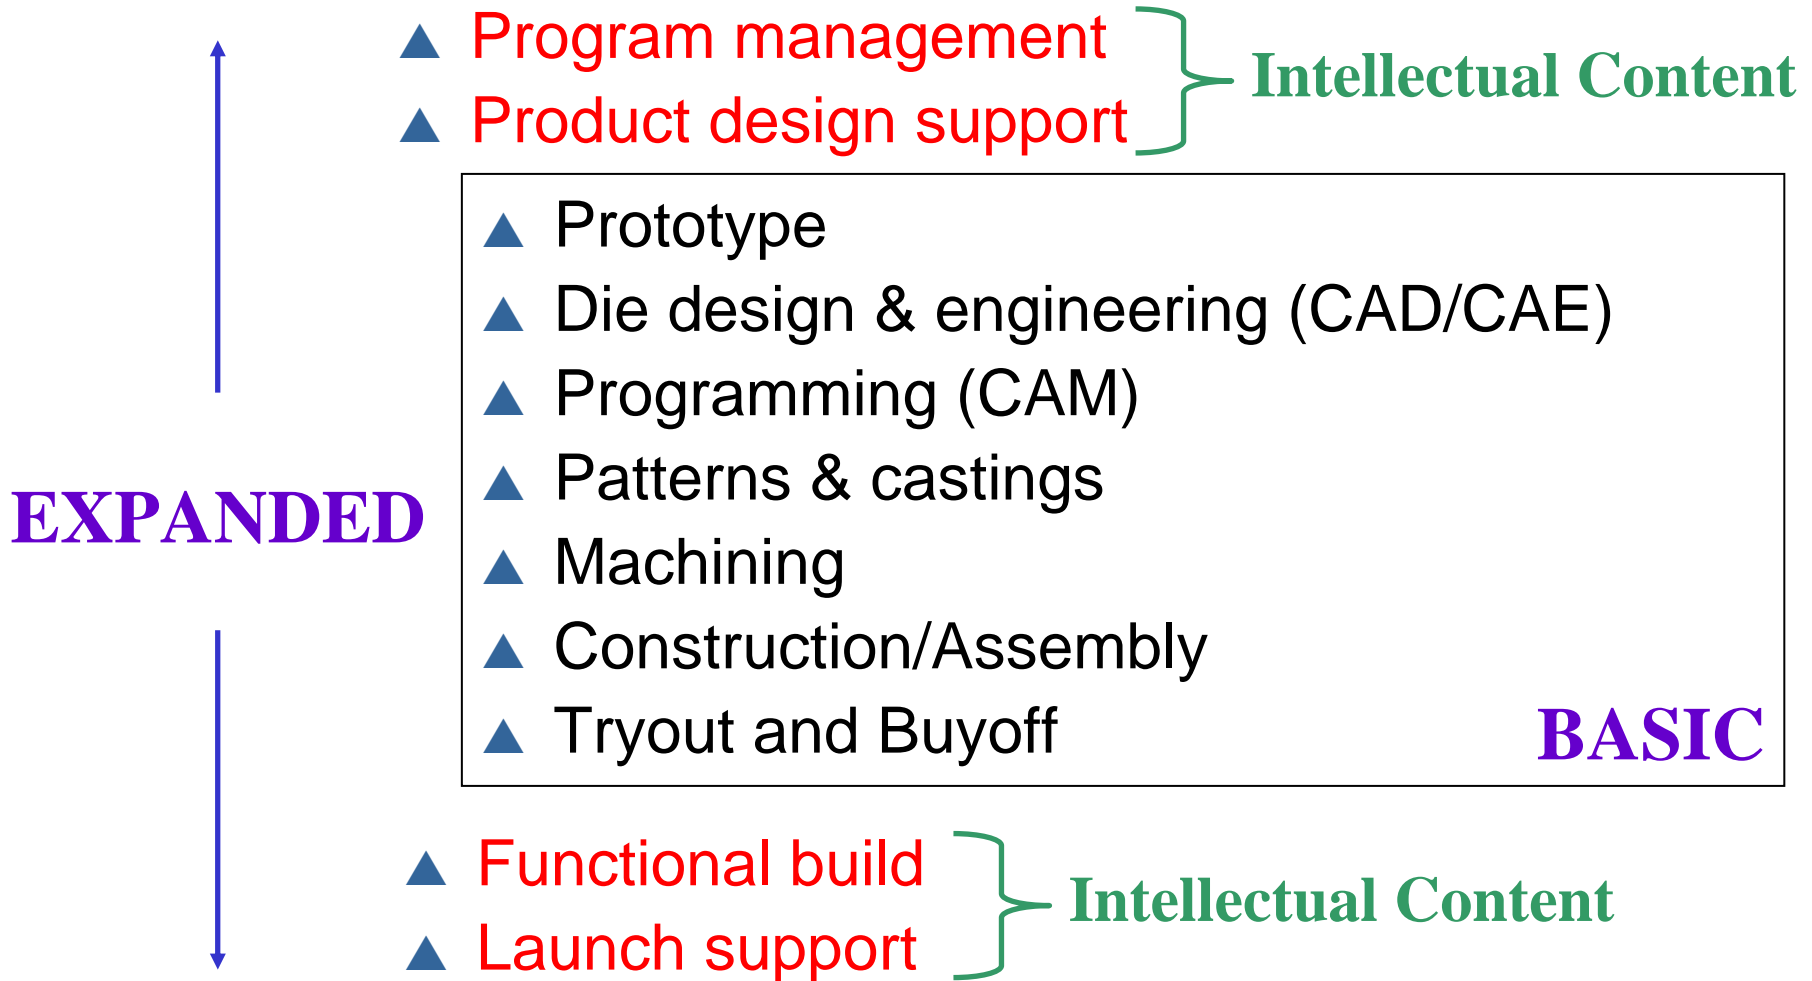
▲ Program management
▲ Product design support

Intellectual Content

EXPANDED

▲ Prototype
▲ Die design & engineering (CAD/CAE)
▲ Programming (CAM)
▲ Patterns & castings
▲ Machining
▲ Construction/Assembly
▲ Tryout and Buyoff

BASIC

▲ Functional build
▲ Launch support

Intellectual Content